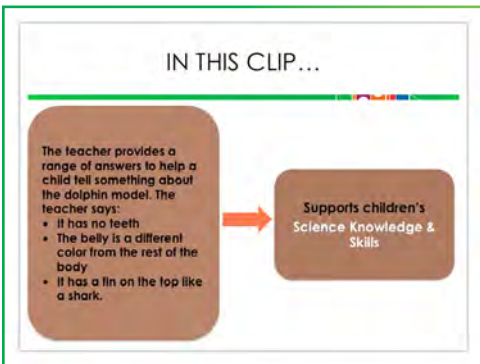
IN THIS CLIP…

The teacher provides a range of answers to help a child tell something about the dolphin model. The teacher says:
- It has no teeth
- The belly is a different color from the rest of the body
- It has a fin on the top like a shark.

Supports children's Science Knowledge & Skills